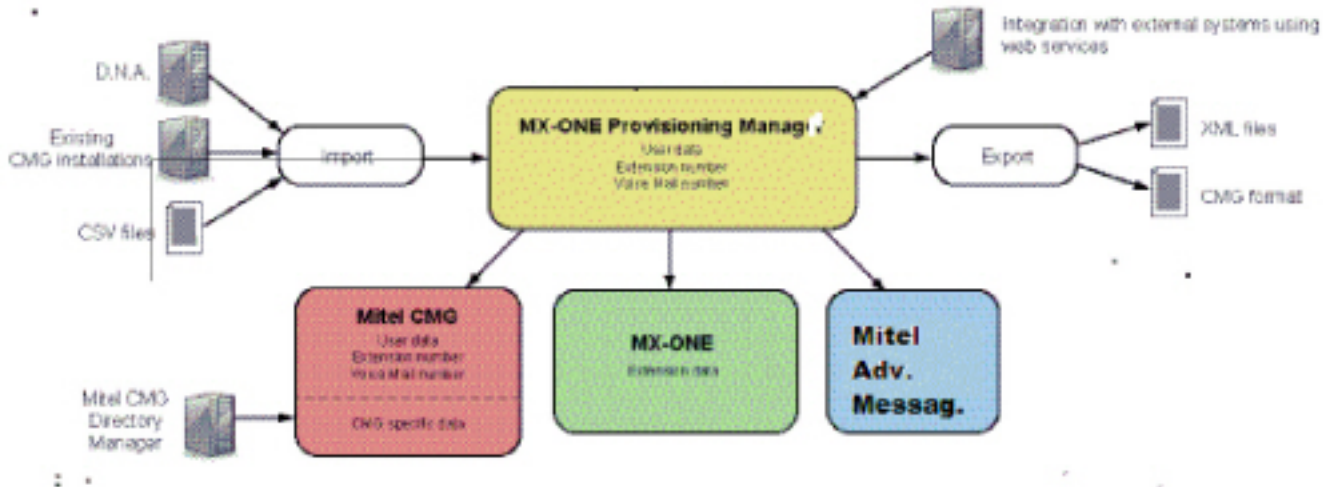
Integration with external systems using web services

D.N.A.

Existing CMG installations

CSV files

Import

MX-ONE Provisioning Manag

User data
Extension number
Voice Mail number

Export

XML files

CMG format

Mitel CMG

User data
Extension number
Voice Mail number

CMG specific data

MX-ONE

Extension data

Mitel Adv. Messag.

Mitel CMG Directory Manager